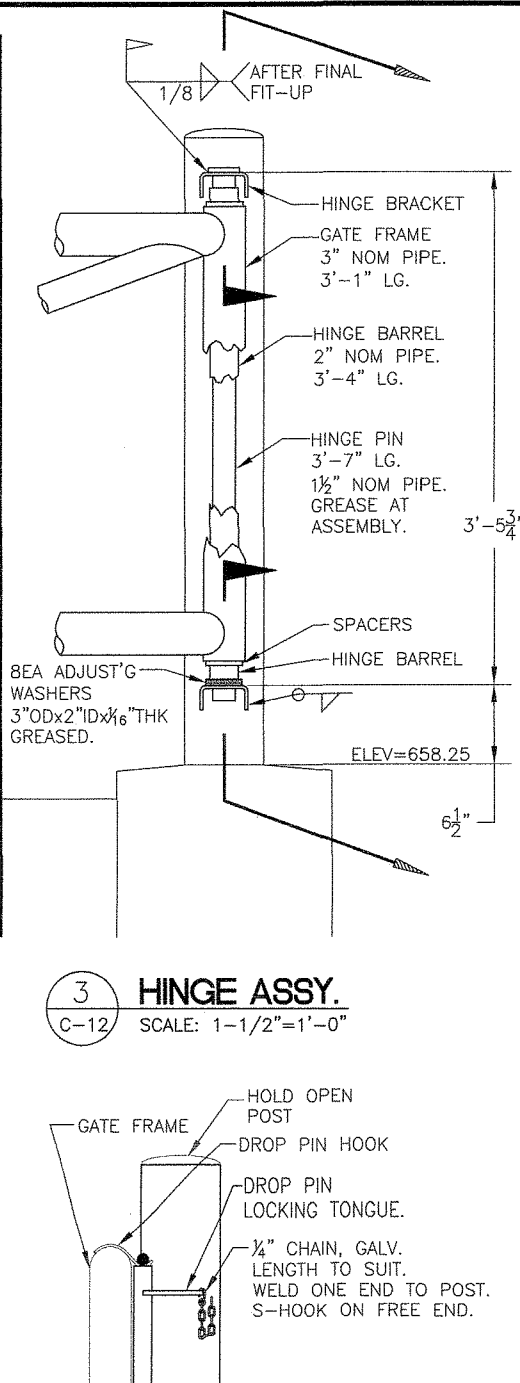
1/8

AFTER FINAL FIT–UP

HINGE BRACKET

GATE FRAME
3" NOM PIPE.
3'–1" LG.

HINGE BARREL
2" NOM PIPE.
3'–4" LG.

HINGE PIN
3'–7" LG.
$1\frac{1}{2}$" NOM PIPE.
GREASE AT ASSEMBLY.

$3'-5\frac{3}{4}$

SPACERS

HINGE BARREL

8EA ADJUST'G WASHERS
3"ODx2"IDx$\frac{1}{16}$"THK
GREASED.

ELEV=658.25

$6\frac{1}{2}$"

3
C–12
HINGE ASSY.
SCALE: 1–1/2"=1'–0"

GATE FRAME

HOLD OPEN POST

DROP PIN HOOK

DROP PIN LOCKING TONGUE.

$\frac{1}{4}$" CHAIN, GALV.
LENGTH TO SUIT.
WELD ONE END TO POST.
S–HOOK ON FREE END.